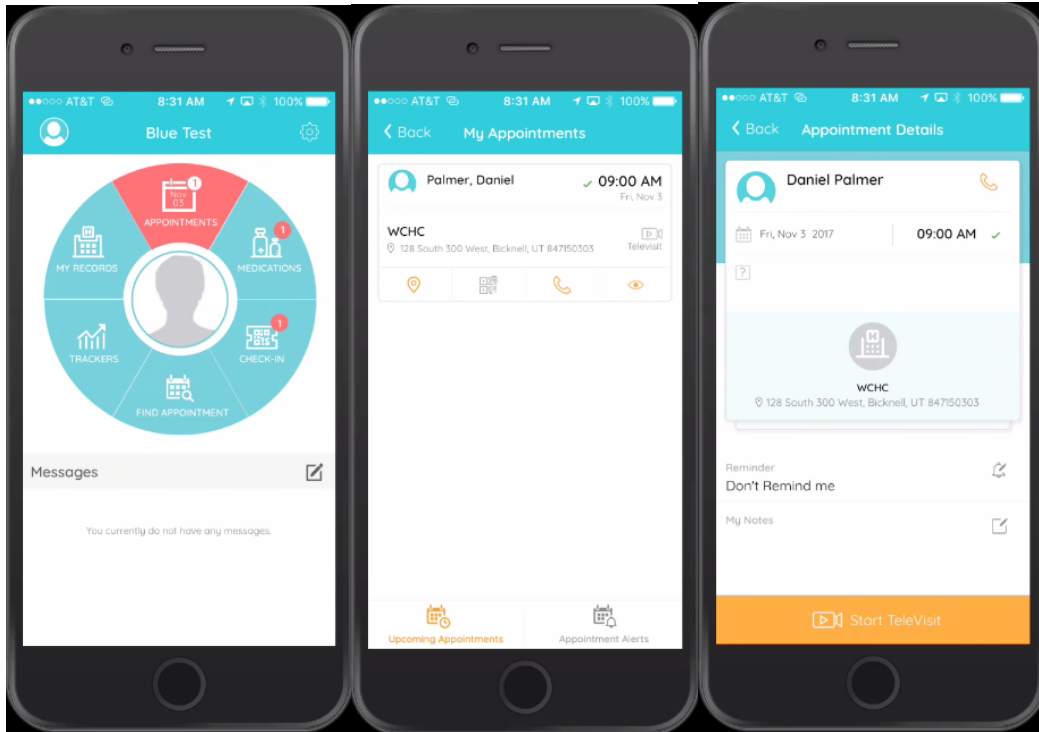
●●○○○ AT&T 8:31 AM 100%

Blue Test

Nov 03

1

APPOINTMENTS

MY RECORDS

1

MEDICATIONS

TRACKERS

1

CHECK-IN

FIND APPOINTMENT

Messages

You currently do not have any messages.

●●○○○ AT&T 8:31 AM 100%

Back My Appointments

Palmer, Daniel

09:00 AM

Fri, Nov 3

WCHC

128 South 300 West, Bicknell, UT 847150303

Televisit

Upcoming Appointments

Appointment Alerts

●●○○○ AT&T 8:31 AM 100%

Back Appointment Details

Daniel Palmer

Fri, Nov 3 2017

09:00 AM

?

WCHC

128 South 300 West, Bicknell, UT 847150303

Reminder

Don't Remind me

My Notes

Start TeleVisit